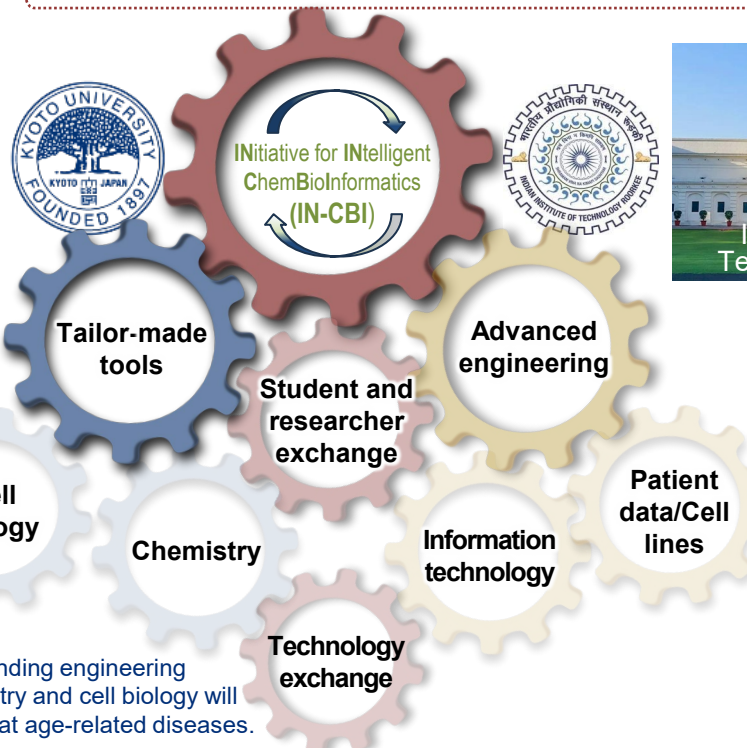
KYOTO UNIVERSITY
KYOTO JAPAN
FOUNDED 1897

INitiative for INtelligent ChemBioInformatics (IN-CBI)

INDIAN INSTITUTE OF TECHNOLOGY ROORKEE

I
Te

Tailor-made tools

Advanced engineering

Student and researcher exchange

ll
ogy

Chemistry

Information technology

Patient data/Cell lines

Technology exchange

nding engineering
try and cell biology will
at age-related diseases.